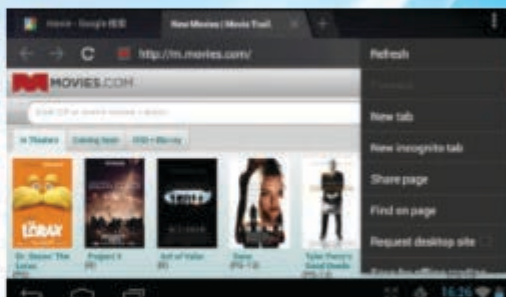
Inbox - Google 搜索
New Movies | Movie Trail
http://m.movies.com/
MOVIES.COM
In Theaters
Coming Soon
DVD + Blu-ray
Dr. Seuss' The Lorax
(PG)
Project X
(R)
Act of Valor
(R)
Gone
(PG-13)
Tyler Perry's Good Deeds
(PG-13)
Refresh
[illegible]
New tab
New incognito tab
Share page
Find on page
Request desktop site
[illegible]
16:26